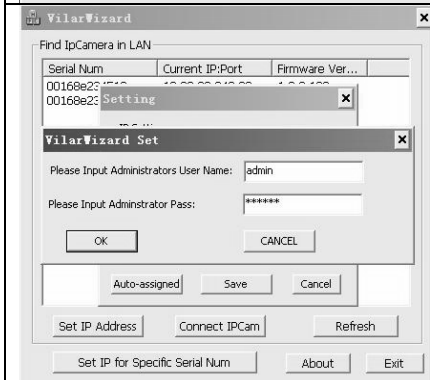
VilarWizard

Find IpCamera in LAN

| Serial Num | Current IP:Port | Firmware Ver... |
|---|---|---|
| 00168e23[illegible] | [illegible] | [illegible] |
| 00168e23 | | |

Setting

VilarWizard Set

Please Input Administrators User Name: admin

Please Input Adminstrator Pass: ******

OK

CANCEL

Auto-assigned

Save

Cancel

Set IP Address

Connect IPCam

Refresh

Set IP for Specific Serial Num

About

Exit